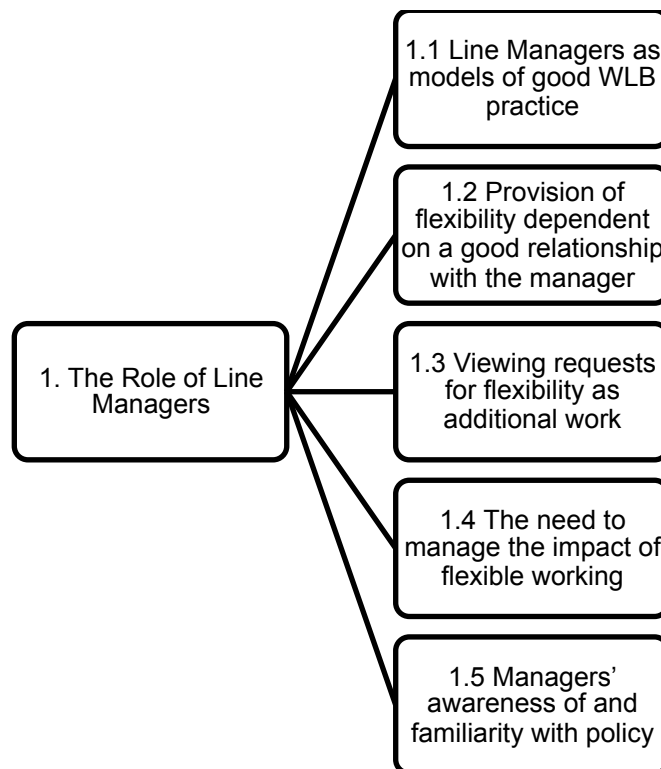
1. The Role of Line Managers

1.1 Line Managers as models of good WLB practice

1.2 Provision of flexibility dependent on a good relationship with the manager

1.3 Viewing requests for flexibility as additional work

1.4 The need to manage the impact of flexible working

1.5 Managers' awareness of and familiarity with policy